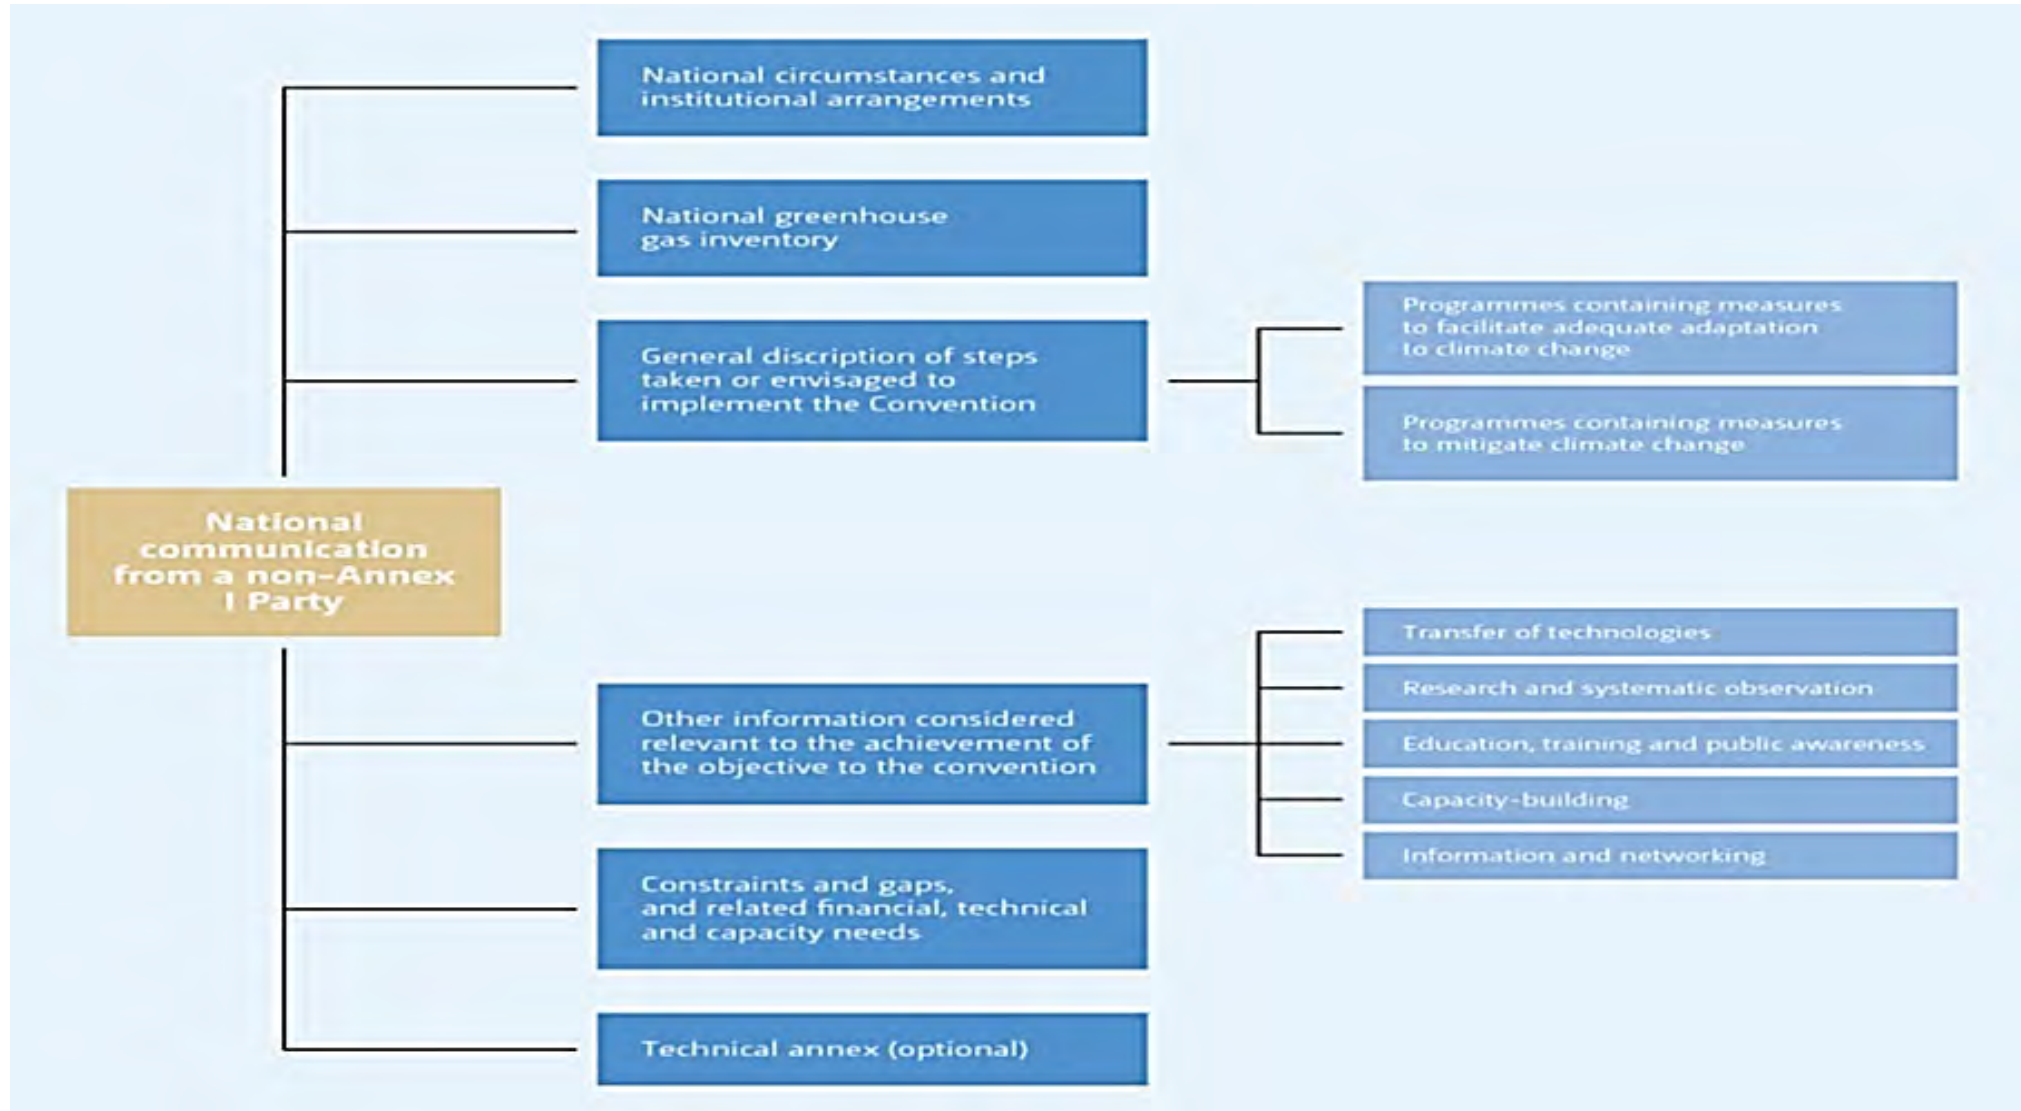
National communication from a non-Annex I Party

National circumstances and institutional arrangements

National greenhouse gas inventory

General discription of steps taken or envisaged to implement the Convention

Programmes containing measures to facilitate adequate adaptation to climate change

Programmes containing measures to mitigate climate change

Other information considered relevant to the achievement of the objective to the convention

Transfer of technologies

Research and systematic observation

Education, training and public awareness

Capacity-building

Information and networking

Constraints and gaps, and related financial, technical and capacity needs

Technical annex (optional)